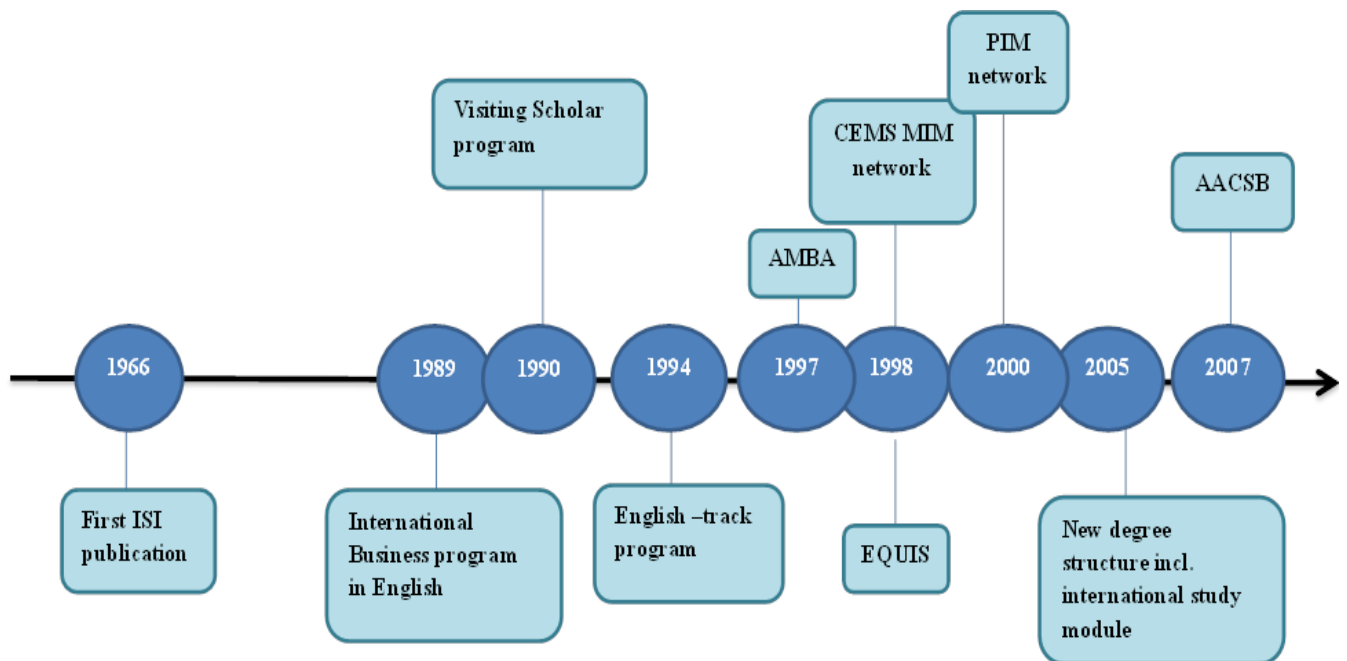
Visiting Scholar program

PIM network

CEMS MIM network

AMBA

AACSB

1966

1989

1990

1994

1997

1998

2000

2005

2007

First ISI publication

International Business program in English

English –track program

EQUIS

New degree structure incl. international study module